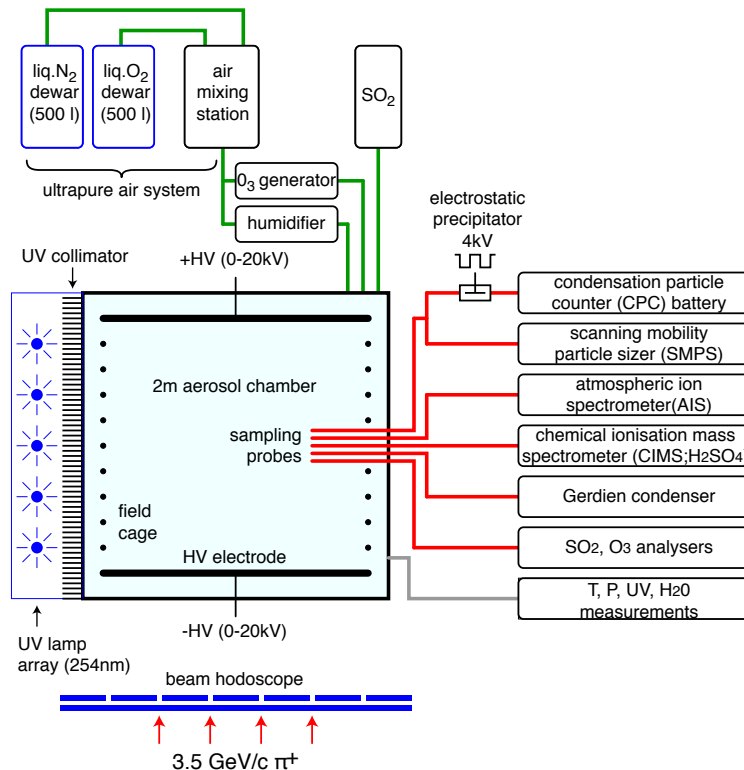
liq.$N_2$ dewar (500 l)

liq.$O_2$ dewar (500 l)

air mixing station

$SO_2$

ultrapure air system

$0_3$ generator

humidifier

electrostatic precipitator 4kV

UV collimator

+HV (0-20kV)

condensation particle counter (CPC) battery

scanning mobility particle sizer (SMPS)

2m aerosol chamber

atmospheric ion spectrometer(AIS)

sampling probes

chemical ionisation mass spectrometer (CIMS;$H_2SO_4$

Gerdien condenser

field cage

HV electrode

$SO_2$, $O_3$ analysers

T, P, UV, $H_20$ measurements

-HV (0-20kV)

UV lamp array (254nm)

beam hodoscope

3.5 GeV/c $\pi^+$